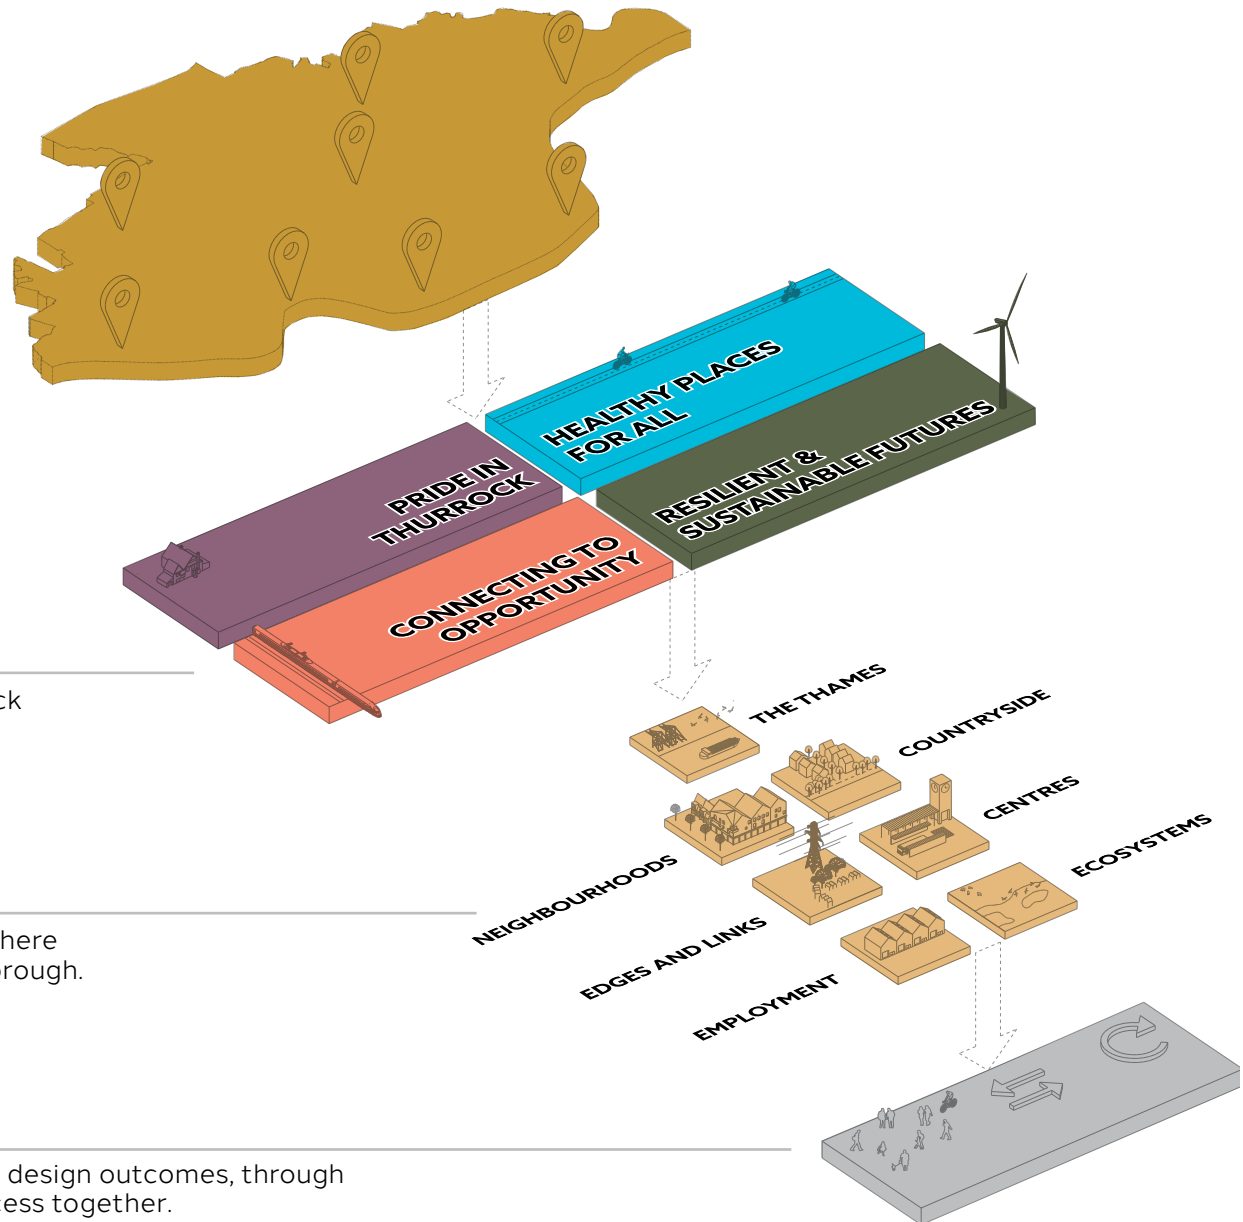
HEALTHY PLACES FOR ALL

PRIDE IN THURROCK

RESILIENT & SUSTAINABLE FUTURES

CONNECTING TO OPPORTUNITY

ck

THE THAMES

COUNTRYSIDE

CENTRES

NEIGHBOURHOODS

ECOSYSTEMS

EDGES AND LINKS

EMPLOYMENT

here
rough.

design outcomes, through
ess together.